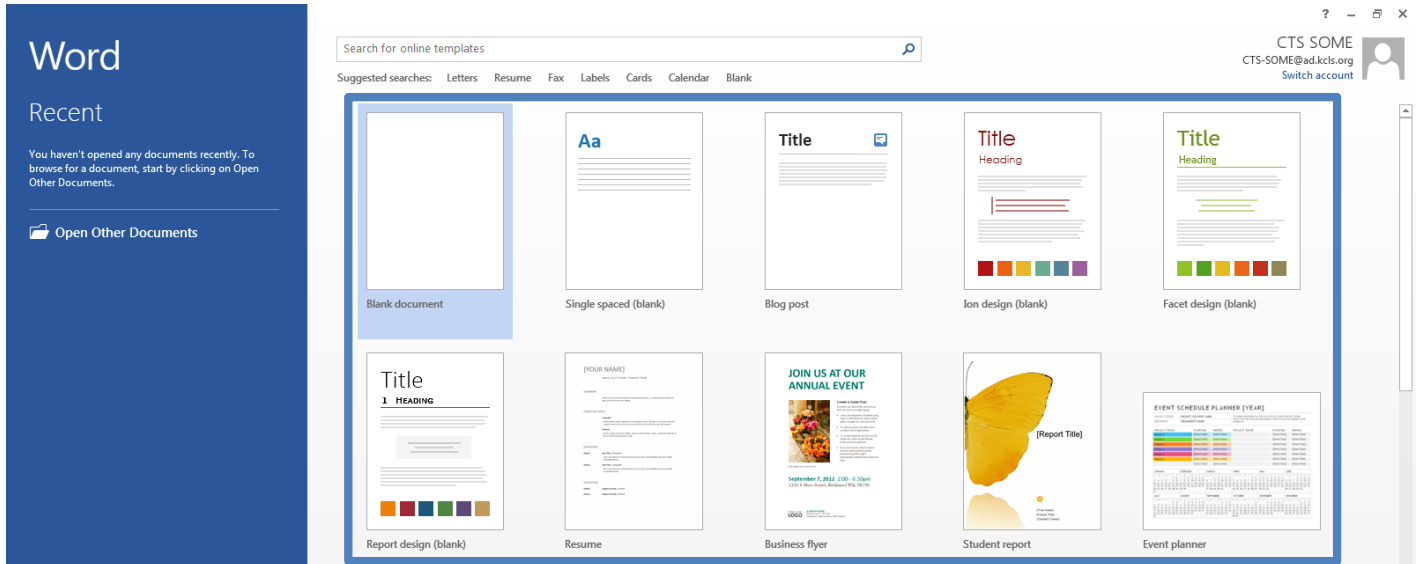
Word

Recent

You haven't opened any documents recently. To browse for a document, start by clicking on Open Other Documents.

Open Other Documents

Search for online templates

Suggested searches: Letters Resume Fax Labels Cards Calendar Blank

? – ✕

CTS SOME
CTS-SOME@ad.kcls.org
Switch account

Blank document

Aa
Single spaced (blank)

Title
Blog post

Title
Heading
Ion design (blank)

Title
Heading
Facet design (blank)

Title
1 HEADING
Report design (blank)

[YOUR NAME]
Resume

JOIN US AT OUR ANNUAL EVENT
September 7, 2012 2:00 – 5:00
Business flyer

[Report Title]
Student report

EVENT SCHEDULE PLANNER [YEAR]
Event planner